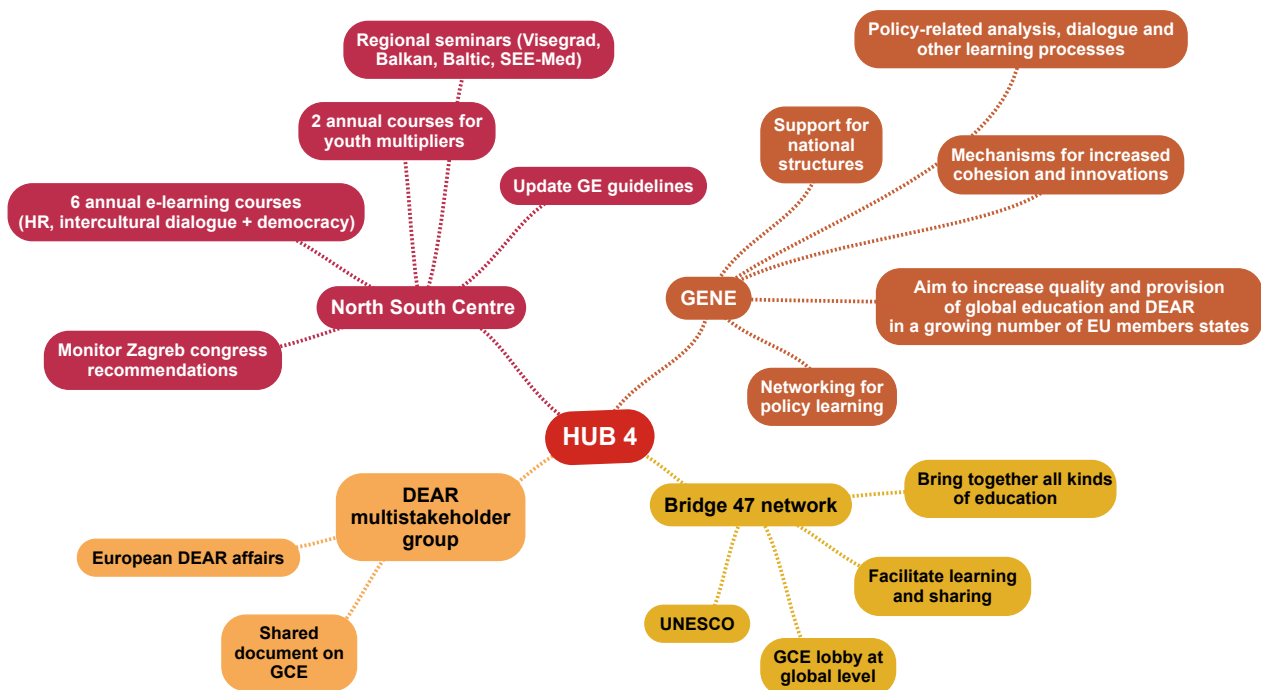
Regional seminars (Visegrad, Balkan, Baltic, SEE-Med)

2 annual courses for youth multipliers

Update GE guidelines

6 annual e-learning courses (HR, intercultural dialogue + democracy)

North South Centre

Monitor Zagreb congress recommendations

Policy-related analysis, dialogue and other learning processes

Support for national structures

Mechanisms for increased cohesion and innovations

GENE

Aim to increase quality and provision of global education and DEAR in a growing number of EU members states

Networking for policy learning

HUB 4

DEAR multistakeholder group

European DEAR affairs

Shared document on GCE

Bridge 47 network

Bring together all kinds of education

Facilitate learning and sharing

UNESCO

GCE lobby at global level